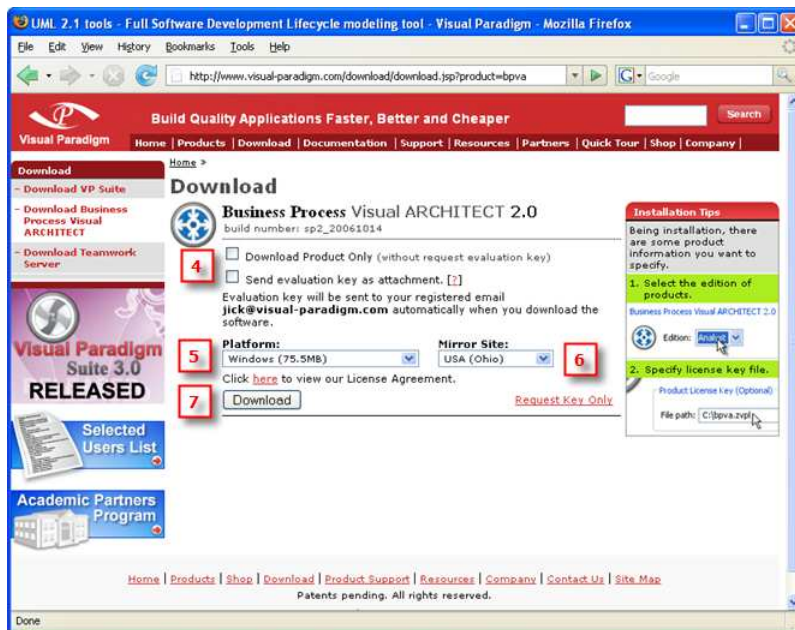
UML 2.1 tools - Full Software Development Lifecycle modeling tool - Visual Paradigm - Mozilla Firefox

File Edit View History Bookmarks Tools Help

http://www.visual-paradigm.com/download/download.jsp?product=bpva

Google

Visual Paradigm

Build Quality Applications Faster, Better and Cheaper

Search

Home | Products | Download | Documentation | Support | Resources | Partners | Quick Tour | Shop | Company |

Download
- Download VP Suite
- Download Business Process Visual ARCHITECT
- Download Teamwork Server

Visual Paradigm Suite 3.0 RELEASED

Selected Users List

Academic Partners Program

Home »

Download

Business Process Visual ARCHITECT 2.0
build number: sp2_20061014

4

Download Product Only (without request evaluation key)

Send evaluation key as attachment. [?]

Evaluation key will be sent to your registered email jick@visual-paradigm.com automatically when you download the software.

Platform:
5
Windows (75.5MB)

Mirror Site:
USA (Ohio)
6

Click here to view our License Agreement.

7
Download

Request Key Only

Installation Tips

Being installation, there are some product information you want to specify.

1. Select the edition of products.

Business Process Visual ARCHITECT 2.0

Edition: Analyst

2. Specify license key file.

Product License Key (Optional)

File path: C:\bpva.zvpl

Home | Products | Shop | Download | Product Support | Resources | Company | Contact Us | Site Map
Patents pending. All rights reserved.

Done